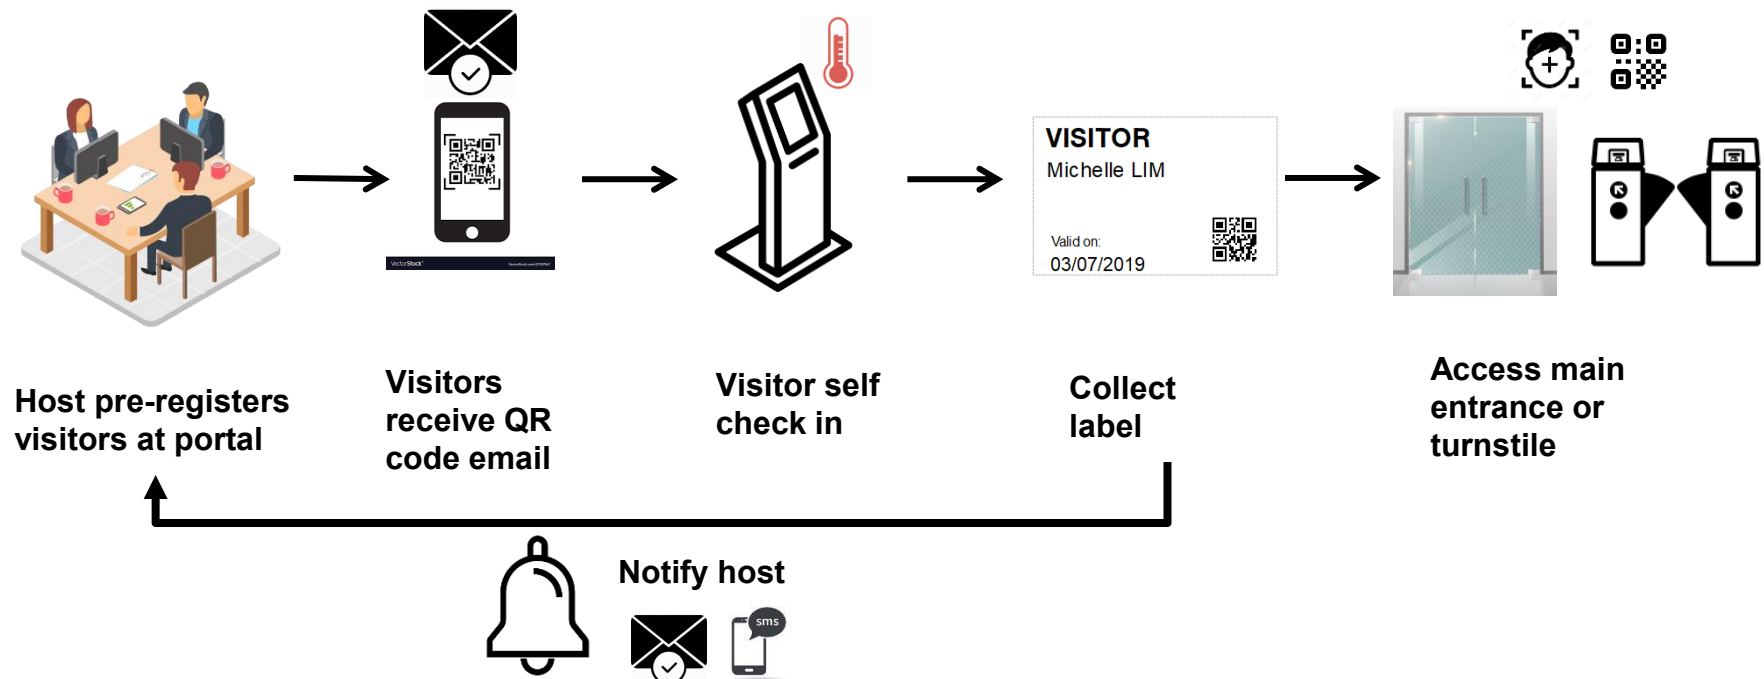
VISITOR
Michelle LIM
Valid on:
03/07/2019

Host pre-registers visitors at portal

Visitors receive QR code email

Visitor self check in

Collect label

Access main entrance or turnstile

Notify host

sms